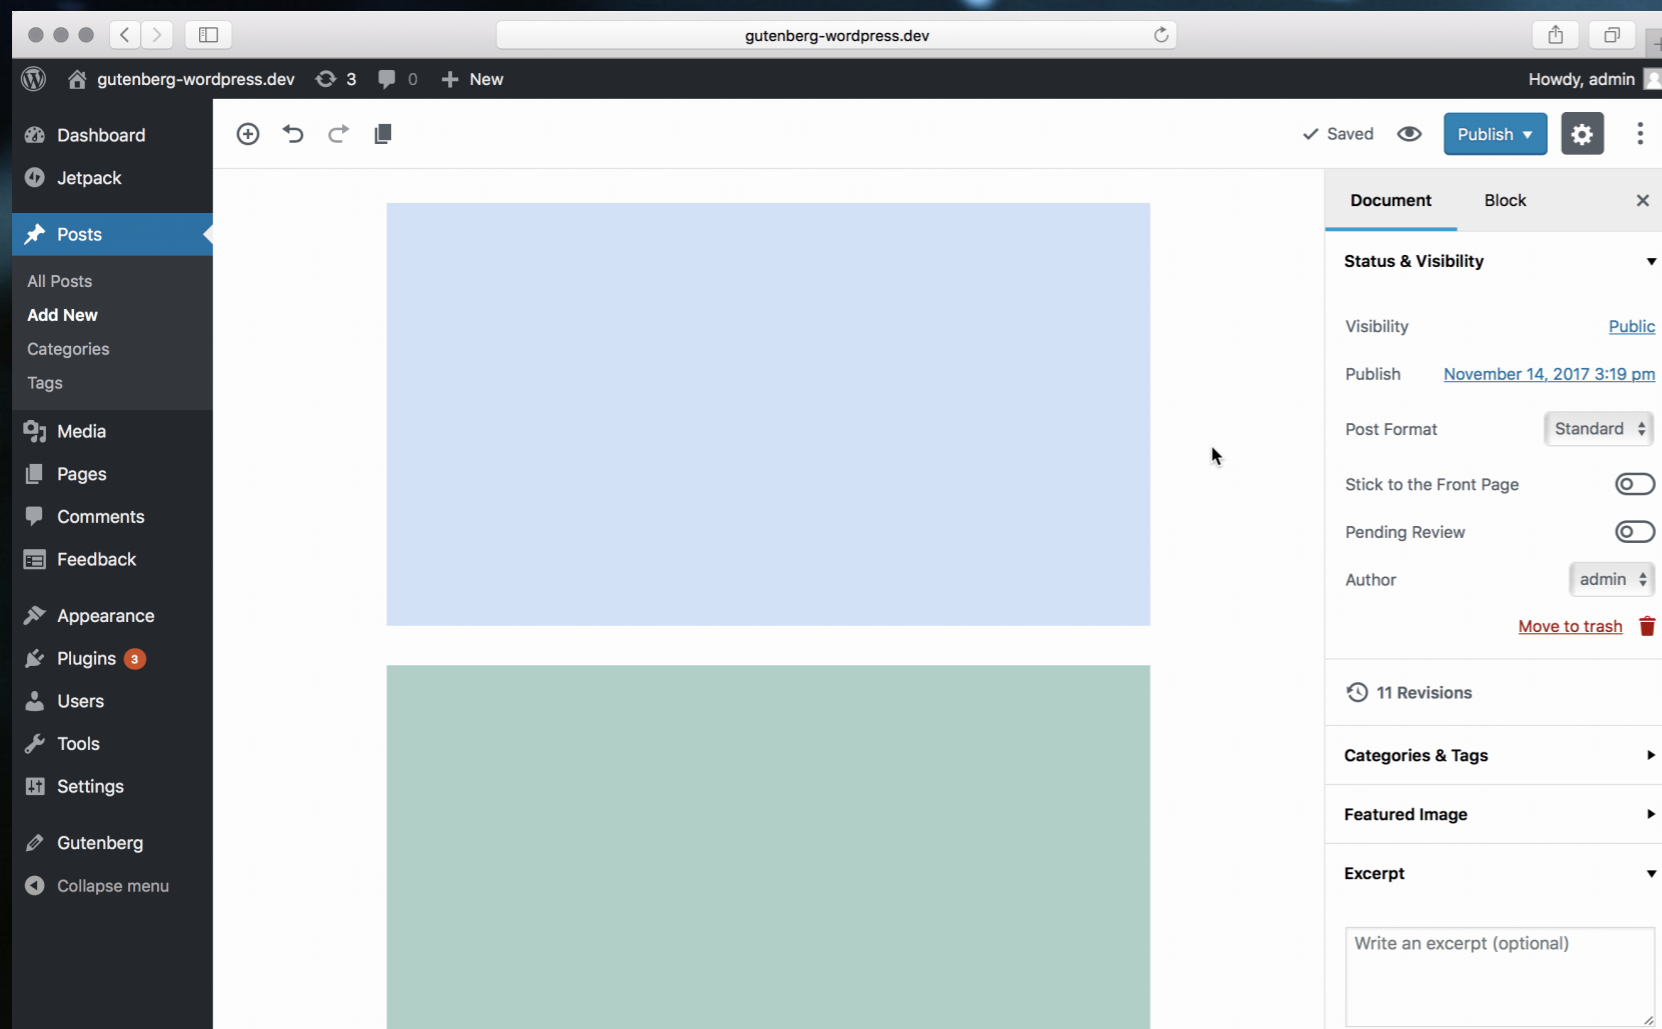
gutenberg-wordpress.dev

gutenberg-wordpress.dev 3 0 New

Howdy, admin

Dashboard
Jetpack
Posts
All Posts
Add New
Categories
Tags
Media
Pages
Comments
Feedback
Appearance
Plugins 3
Users
Tools
Settings
Gutenberg
Collapse menu

Saved
Publish

Document
Block

Status & Visibility

Visibility
Public

Publish
November 14, 2017 3:19 pm

Post Format
Standard

Stick to the Front Page

Pending Review

Author
admin

Move to trash

11 Revisions

Categories & Tags

Featured Image

Excerpt

Write an excerpt (optional)